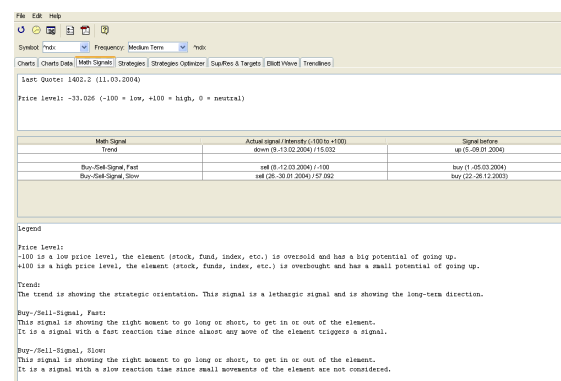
File Edit Help

Symbol: ^ndx Frequency: Medium Term ^ndx

Charts | Charts Data | Math Signals | Strategies | Strategies Optimizer | Sup/Res & Targets | Elliott Wave | Trendlines

Last Quote: 1402.2 (11.03.2004)

Price level: -33.026 (-100 = low, +100 = high, 0 = neutral)

| Math Signal | Actual signal / Intensity (-100 to +100) | Signal before |
|---|---|---|
| Trend | down (9.-13.02.2004) / 15.032 | up (5.-09.01.2004) |
| | | |
| Buy-/Sell-Signal, Fast | sell (8.-12.03.2004) / -100 | buy (1.-05.03.2004) |
| Buy-/Sell-Signal, Slow | sell (26.-30.01.2004) / 57.092 | buy (22.-26.12.2003) |

Legend

Price level:
-100 is a low price level, the element (stock, fund, index, etc.) is oversold and has a big potential of going up.
+100 is a high price level, the element (stock, funds, index, etc.) is overbought and has a small potential of going up.

Trend:
The trend is showing the strategic orientation. This signal is a lethargic signal and is showing the long-term direction.

Buy-/Sell-Signal, Fast:
This signal is showing the right moment to go long or short, to get in or out of the element.
It is a signal with a fast reaction time since almost any move of the element triggers a signal.

Buy-/Sell-Signal, Slow:
This signal is showing the right moment to go long or short, to get in or out of the element.
It is a signal with a slow reaction time since small movements of the element are not considered.